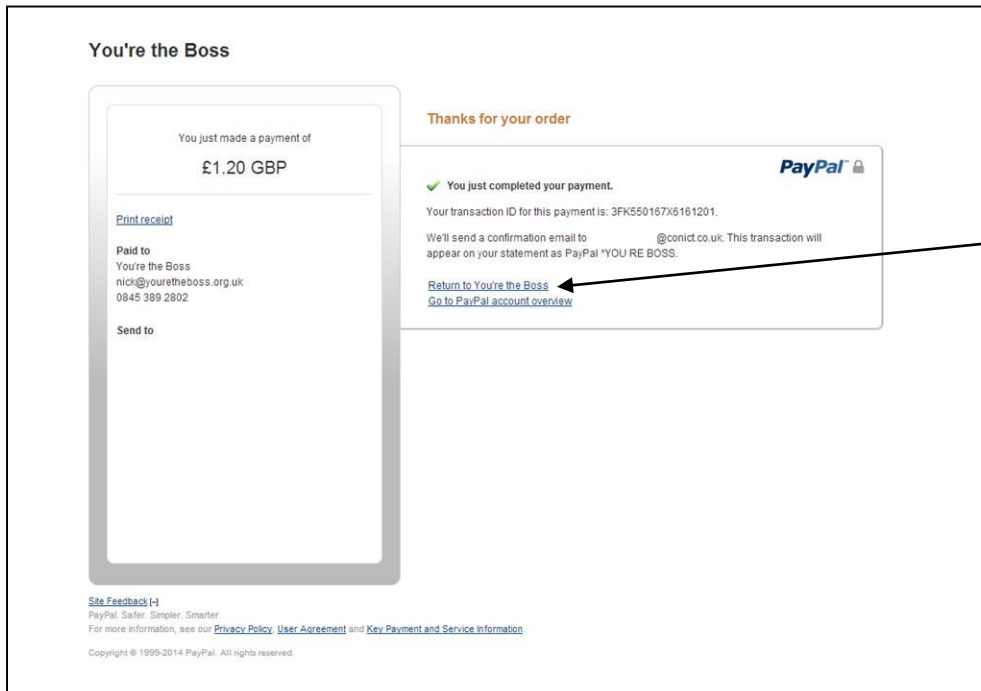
You're the Boss

You just made a payment of

£1.20 GBP

Print receipt

Paid to
You're the Boss
nick@youretheboss.org.uk
0845 389 2802

Send to

Thanks for your order

PayPal

You just completed your payment.

Your transaction ID for this payment is: 3FK550167X6161201.

We'll send a confirmation email to @conict.co.uk. This transaction will appear on your statement as PayPal *YOU RE BOSS.

Return to You're the Boss
Go to PayPal account overview

Site Feedback [-]
PayPal. Safer. Simpler. Smarter.
For more information, see our Privacy Policy, User Agreement and Key Payment and Service Information

Copyright © 1999-2014 PayPal. All rights reserved.